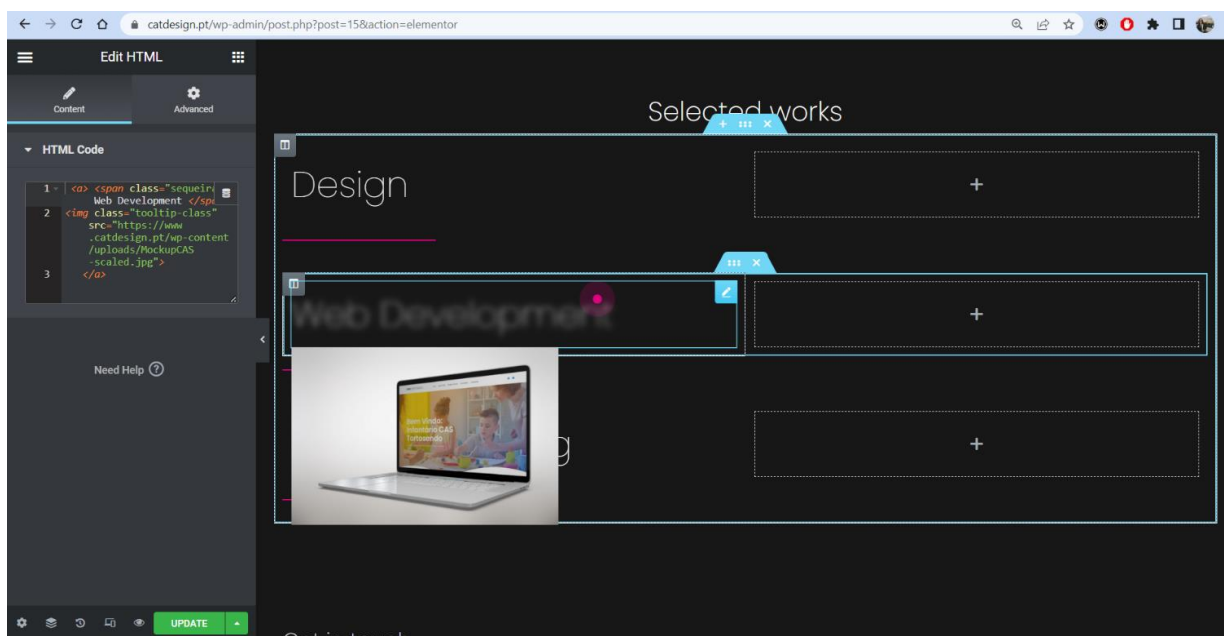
catdesign.pt/wp-admin/post.php?post=15&action=elementor

Edit HTML

Content

Advanced

HTML Code

1 <a> <span class="sequeir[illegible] Web Development </sp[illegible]
2 <img class="tooltip-class" src="https://www.catdesign.pt/wp-content/uploads/MockupCAS-scaled.jpg">
3 </a>

Need Help

UPDATE

Selected works

Design

+

Web Development

+

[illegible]g

+